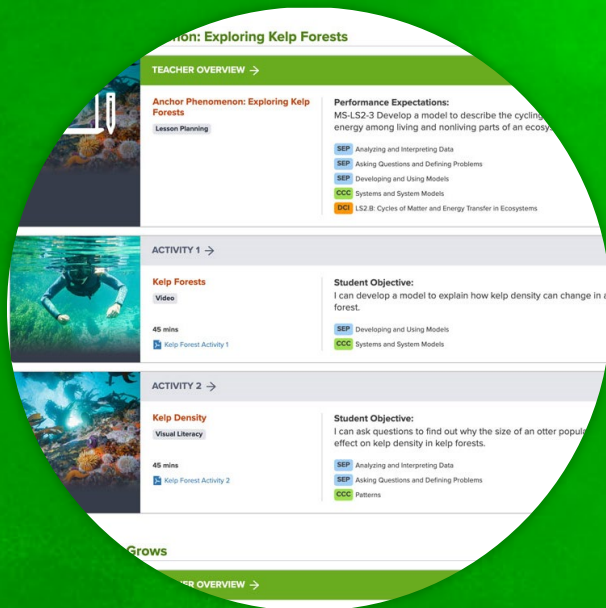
non: Exploring Kelp Forests

TEACHER OVERVIEW →

Anchor Phenomenon: Exploring Kelp Forests

Lesson Planning

Performance Expectations:
MS-LS2-3 Develop a model to describe the cycling energy among living and nonliving parts of an ecosys

SEP Analyzing and Interpreting Data
SEP Asking Questions and Defining Problems
SEP Developing and Using Models
CCC Systems and System Models
DCI LS2.B: Cycles of Matter and Energy Transfer in Ecosystems

ACTIVITY 1 →

Kelp Forests

Video

45 mins

Kelp Forest Activity 1

Student Objective:
I can develop a model to explain how kelp density can change in a forest.

SEP Developing and Using Models
CCC Systems and System Models

ACTIVITY 2 →

Kelp Density

Visual Literacy

45 mins

Kelp Forest Activity 2

Student Objective:
I can ask questions to find out why the size of an otter popula effect on kelp density in kelp forests.

SEP Analyzing and Interpreting Data
SEP Asking Questions and Defining Problems
CCC Patterns

Grows

ER OVERVIEW →